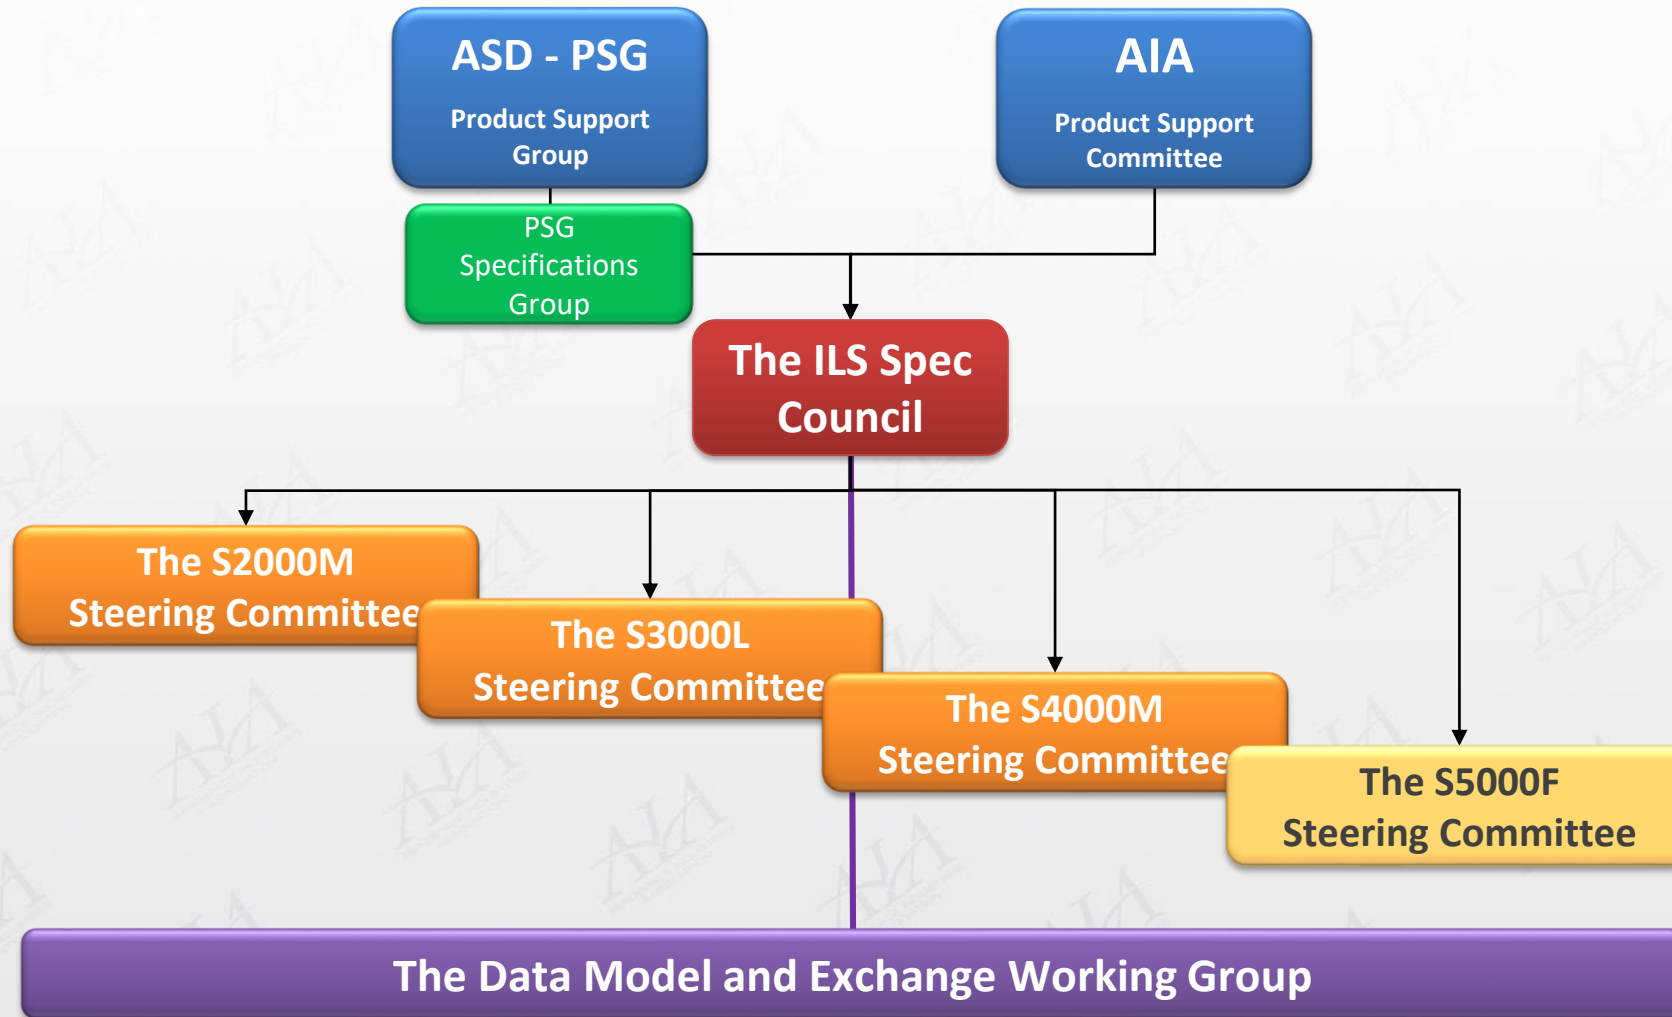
ASD - PSG

Product Support Group

AIA

Product Support Committee

PSG Specifications Group

The ILS Spec Council

The S2000M Steering Committee

The S3000L Steering Committee

The S4000M Steering Committee

The S5000F Steering Committee

The Data Model and Exchange Working Group